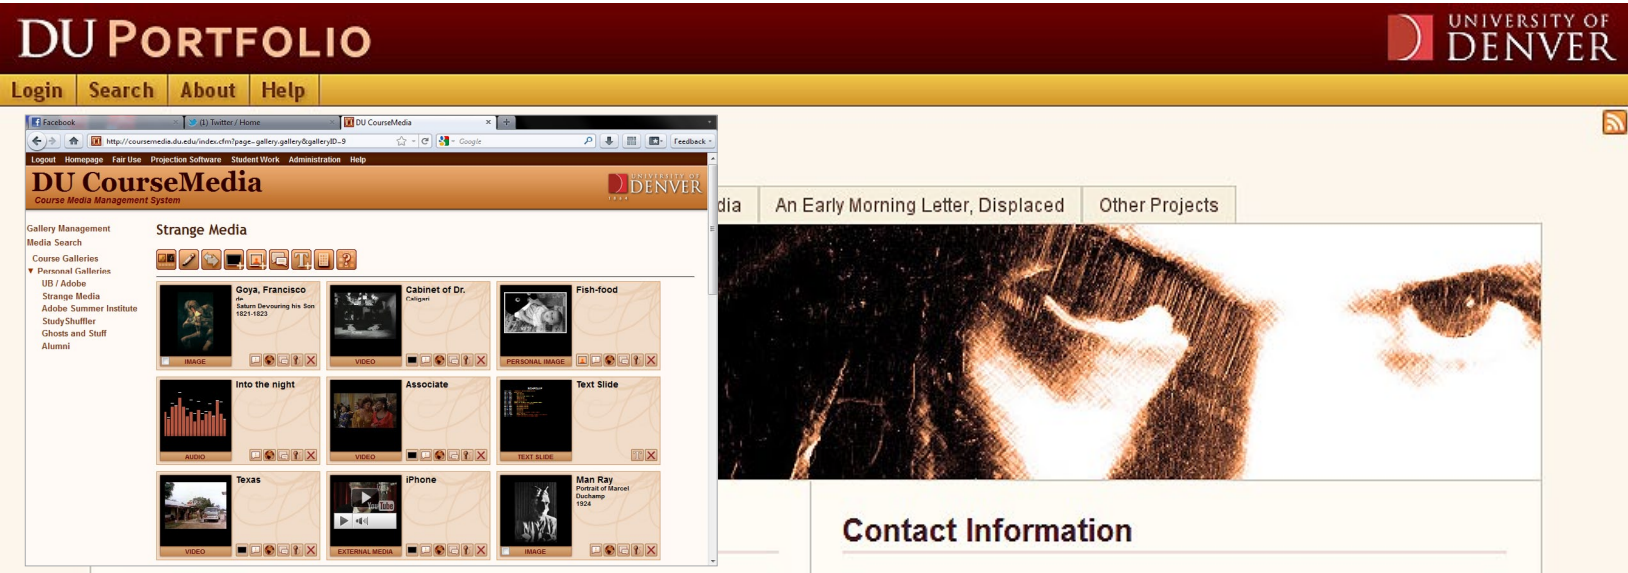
DU PORTFOLIO

UNIVERSITY OF DENVER

Login | Search | About | Help

Facebook | (1) Twitter / Home | DU CourseMedia

http://coursemedia.du.edu/index.cfm?page=gallery.gallery&galleryID=9

Google

Feedback

Logout Homepage Fair Use Projection Software Student Work Administration Help

DU CourseMedia
Course Media Management System

UNIVERSITY OF DENVER

Gallery Management
Media Search
Course Galleries
▼ Personal Galleries
UB / Adobe
Strange Media
Adobe Summer Institute
StudyShuffler
Ghosts and Stuff
Alumni

Strange Media

Goya, Francisco
de
Saturn Devouring his Son
1821-1823
IMAGE

Cabinet of Dr.
Caligari
VIDEO

Fish-food
PERSONAL IMAGE

Into the night
AUDIO

Associate
VIDEO

Text Slide
TEXT SLIDE

Texas
VIDEO

iPhone
EXTERNAL MEDIA

Man Ray
Portrait of Marcel Duchamp
1924
IMAGE

dia | An Early Morning Letter, Displaced | Other Projects

Contact Information